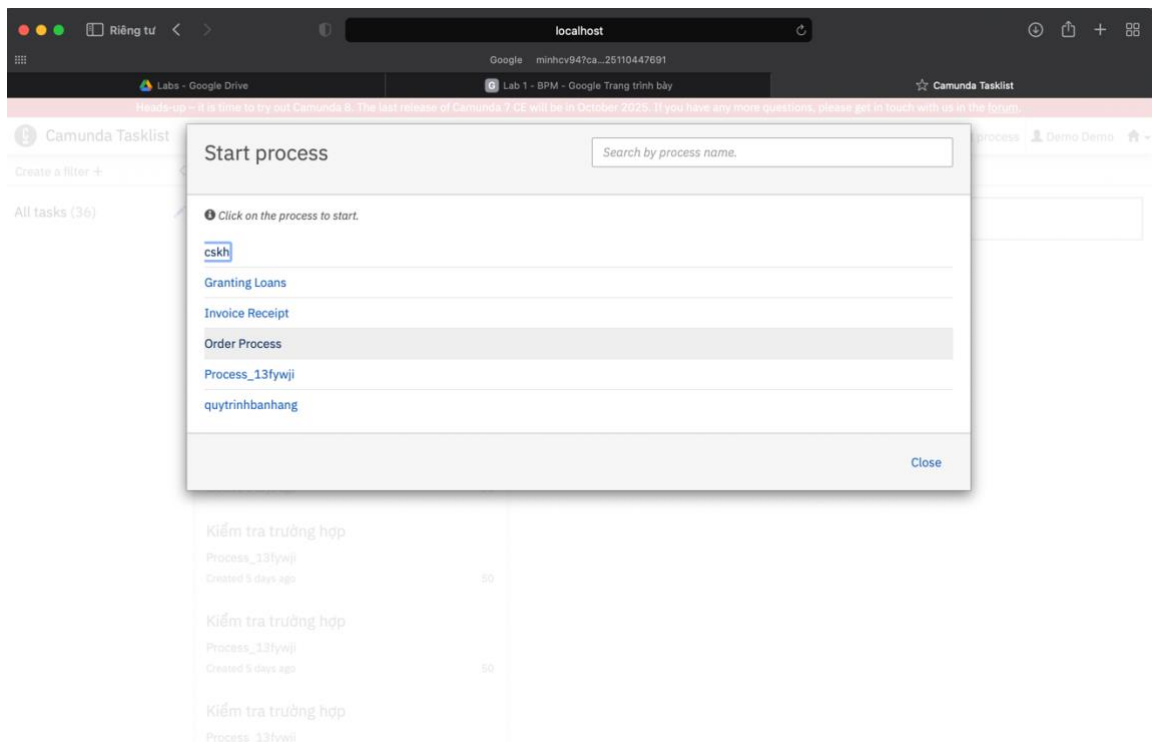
Riêng tư

localhost

Google minhcv94?ca...25110447691

Labs - Google Drive

Lab 1 - BPM - Google Trang trình bày

Camunda Tasklist

Heads-up – it is time to try out Camunda 8. The last release of Camunda 7 CE will be in October 2025. If you have any more questions, please get in touch with us in the forum.

Camunda Tasklist

process Demo Demo

Create a filter +

All tasks (36)

Start process

Search by process name.

Click on the process to start.

cskh

Granting Loans

Invoice Receipt

Order Process

Process_13fywji

quytrinhbanhang

Close

Kiểm tra trường hợp

Process_13fywji

Created 5 days ago

50

Kiểm tra trường hợp

Process_13fywji

Created 5 days ago

50

Kiểm tra trường hợp

Process_13fywji